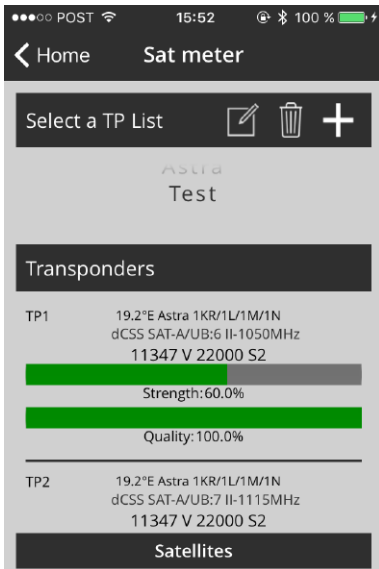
●●●○○ POST 15:52 100 %

< Home Sat meter

Select a TP List

Astra
Test

Transponders

TP1 19.2°E Astra 1KR/1L/1M/1N
dCSS SAT-A/UB:6 II-1050MHz
11347 V 22000 S2
Strength:60.0%
Quality:100.0%

TP2 19.2°E Astra 1KR/1L/1M/1N
dCSS SAT-A/UB:7 II-1115MHz
11347 V 22000 S2

Satellites